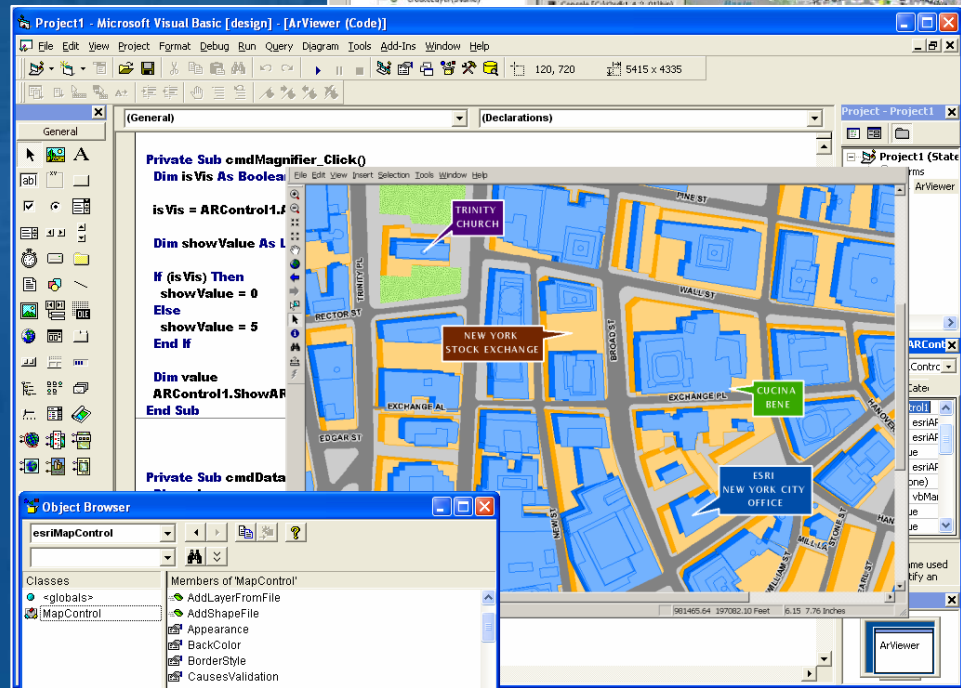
Project1 - Microsoft Visual Basic [design] - [ArViewer (Code)]

File Edit View Project Format Debug Run Query Diagram Tools Add-Ins Window Help

120, 720

5415 x 4335

General

(General)

(Declarations)

Private Sub cmdMagnifier_Click()
Dim isVis As Boolea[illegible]

isVis = ARControl1.A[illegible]

Dim showValue As L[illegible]

If (isVis) Then
showValue = 0
Else
showValue = 5
End If

Dim value
ARControl1.ShowAR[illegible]
End Sub

Private Sub cmdData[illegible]

File Edit View Insert Selection Tools Window Help

TRINITY CHURCH

PINE ST

TRINITY PL

WALL ST

RECTOR ST

NEW YORK STOCK EXCHANGE

BROAD ST

CUCINA BENE

EXCHANGE AL

EXCHANGE PL

EDGAR ST

HANOVER

ESRI NEW YORK CITY OFFICE

NEW ST

WILLIAM ST

MILL LA

STONE ST

981465.64 197082.10 Feet 6.15 7.76 Inches

Project - Project1

Project1 (State

rms

ArViewer

ARCont

Contro

Categ

ntrol1

esriAR

esriAR

ue

esriAR

one)

vbMa

ue

ue

ame used

tify an

ArViewer

Object Browser

esriMapControl

Classes

<globals>

MapControl

Members of 'MapControl'

AddLayerFromFile

AddShapeFile

Appearance

BackColor

BorderStyle

CausesValidation